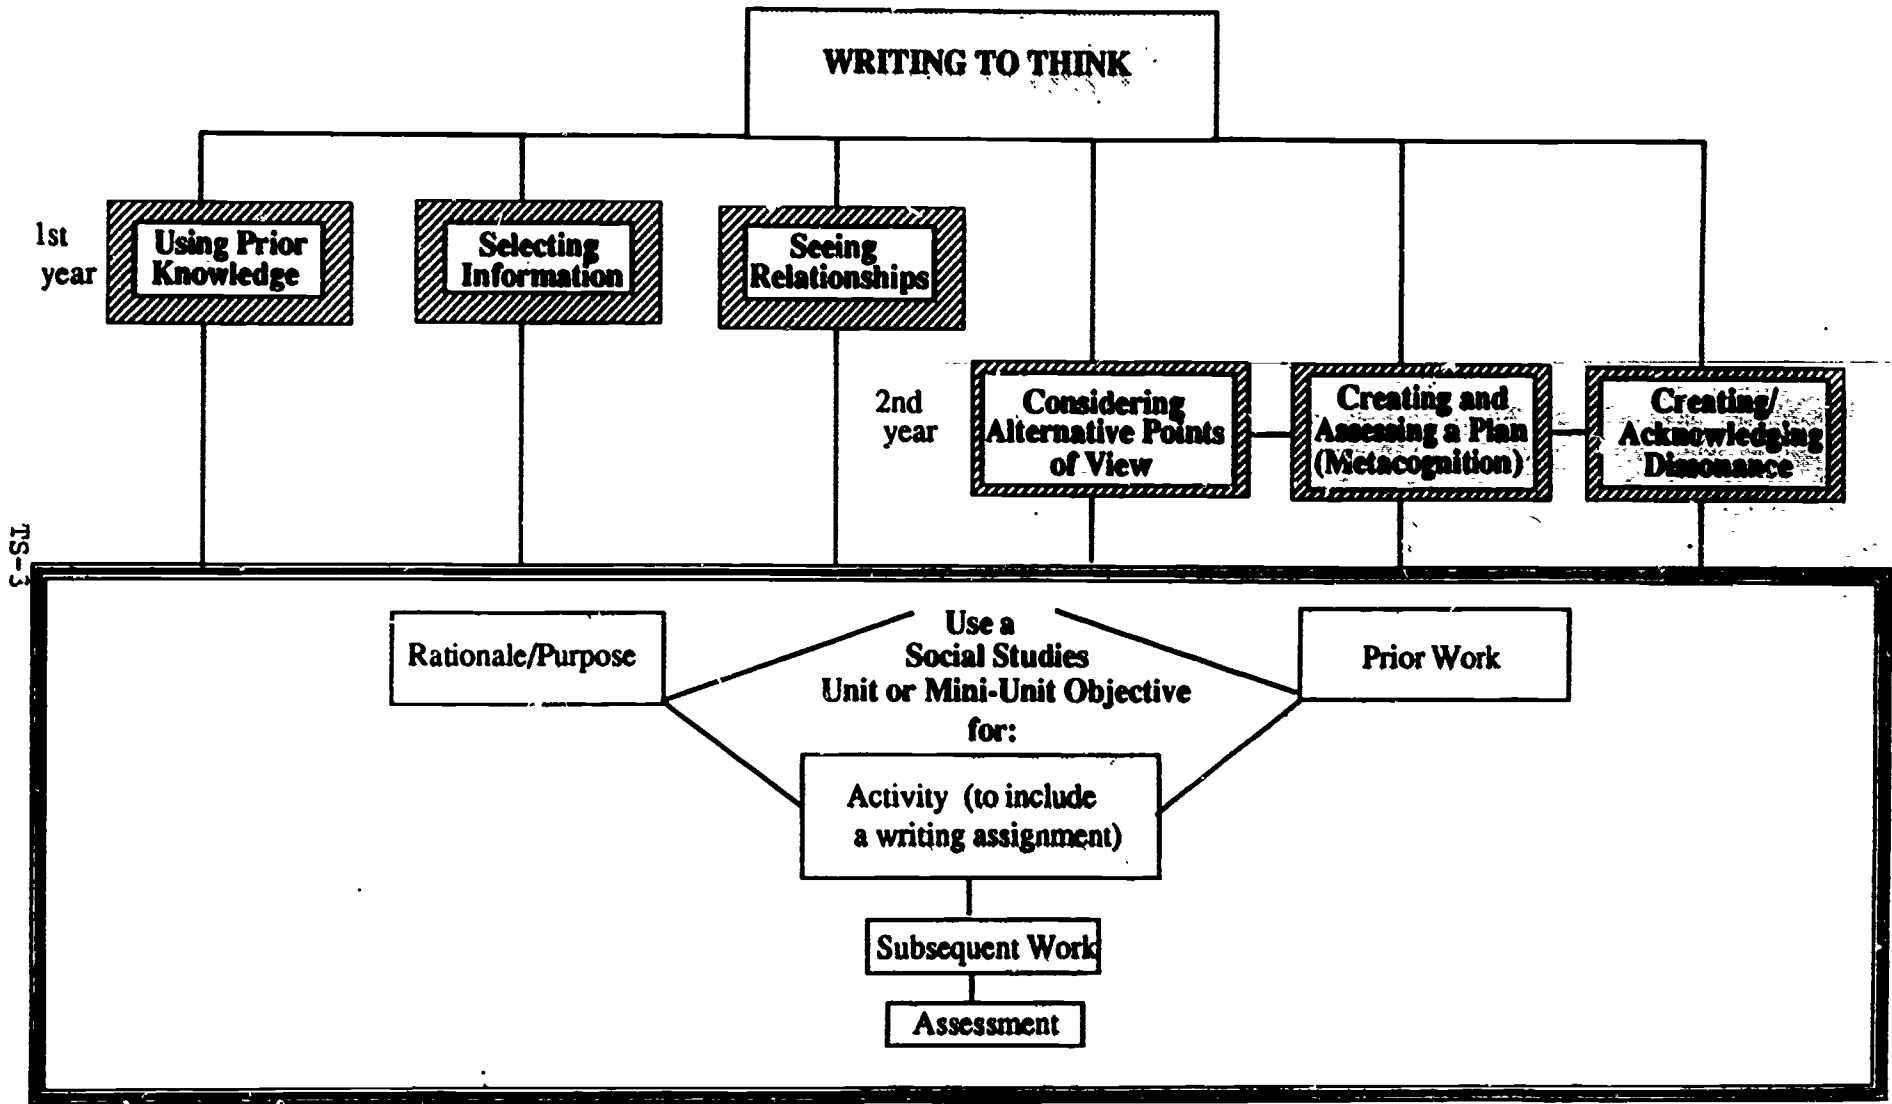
WRITING TO THINK

1st year

Using Prior Knowledge

Selecting Information

Seeing Relationships

2nd year

Considering Alternative Points of View

Creating and Assessing a Plan (Metacognition)

Creating/ Acknowledging Dissonance

TS-3

Rationale/Purpose

Use a Social Studies Unit or Mini-Unit Objective for:

Prior Work

Activity (to include a writing assignment)

Subsequent Work

Assessment